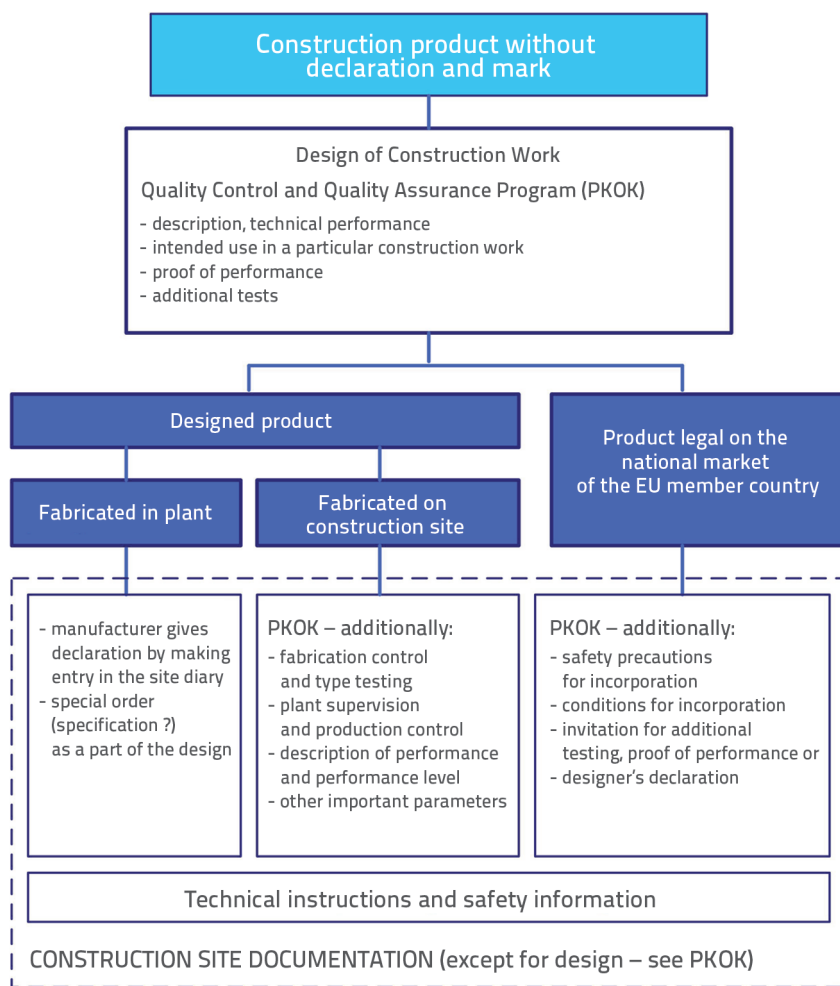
Construction product without declaration and mark

Design of Construction Work

Quality Control and Quality Assurance Program (PKOK)

- description, technical performance
- intended use in a particular construction work
- proof of performance
- additional tests

Designed product

Product legal on the national market of the EU member country

Fabricated in plant

Fabricated on construction site

- manufacturer gives declaration by making entry in the site diary
- special order (specification ?) as a part of the design

PKOK – additionally:
- fabrication control and type testing
- plant supervision and production control
- description of performance and performance level
- other important parameters

PKOK – additionally:
- safety precautions for incorporation
- conditions for incorporation
- invitation for additional testing, proof of performance or
- designer's declaration

Technical instructions and safety information

CONSTRUCTION SITE DOCUMENTATION (except for design – see PKOK)